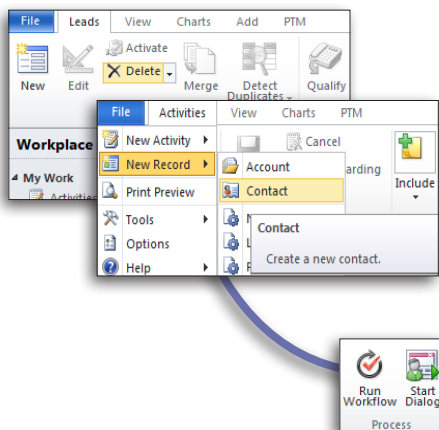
File Leads View Charts Add PTM

New Edit Activate Delete Merge Detect Duplicates Qualify

Workplace

My Work

Activities

File Activities View Charts PTM

Cancel

arding

Include

New Activity

New Record

Print Preview

Tools

Options

Help

Account

Contact

Contact

Create a new contact.

Run Workflow Start Dialog

Process